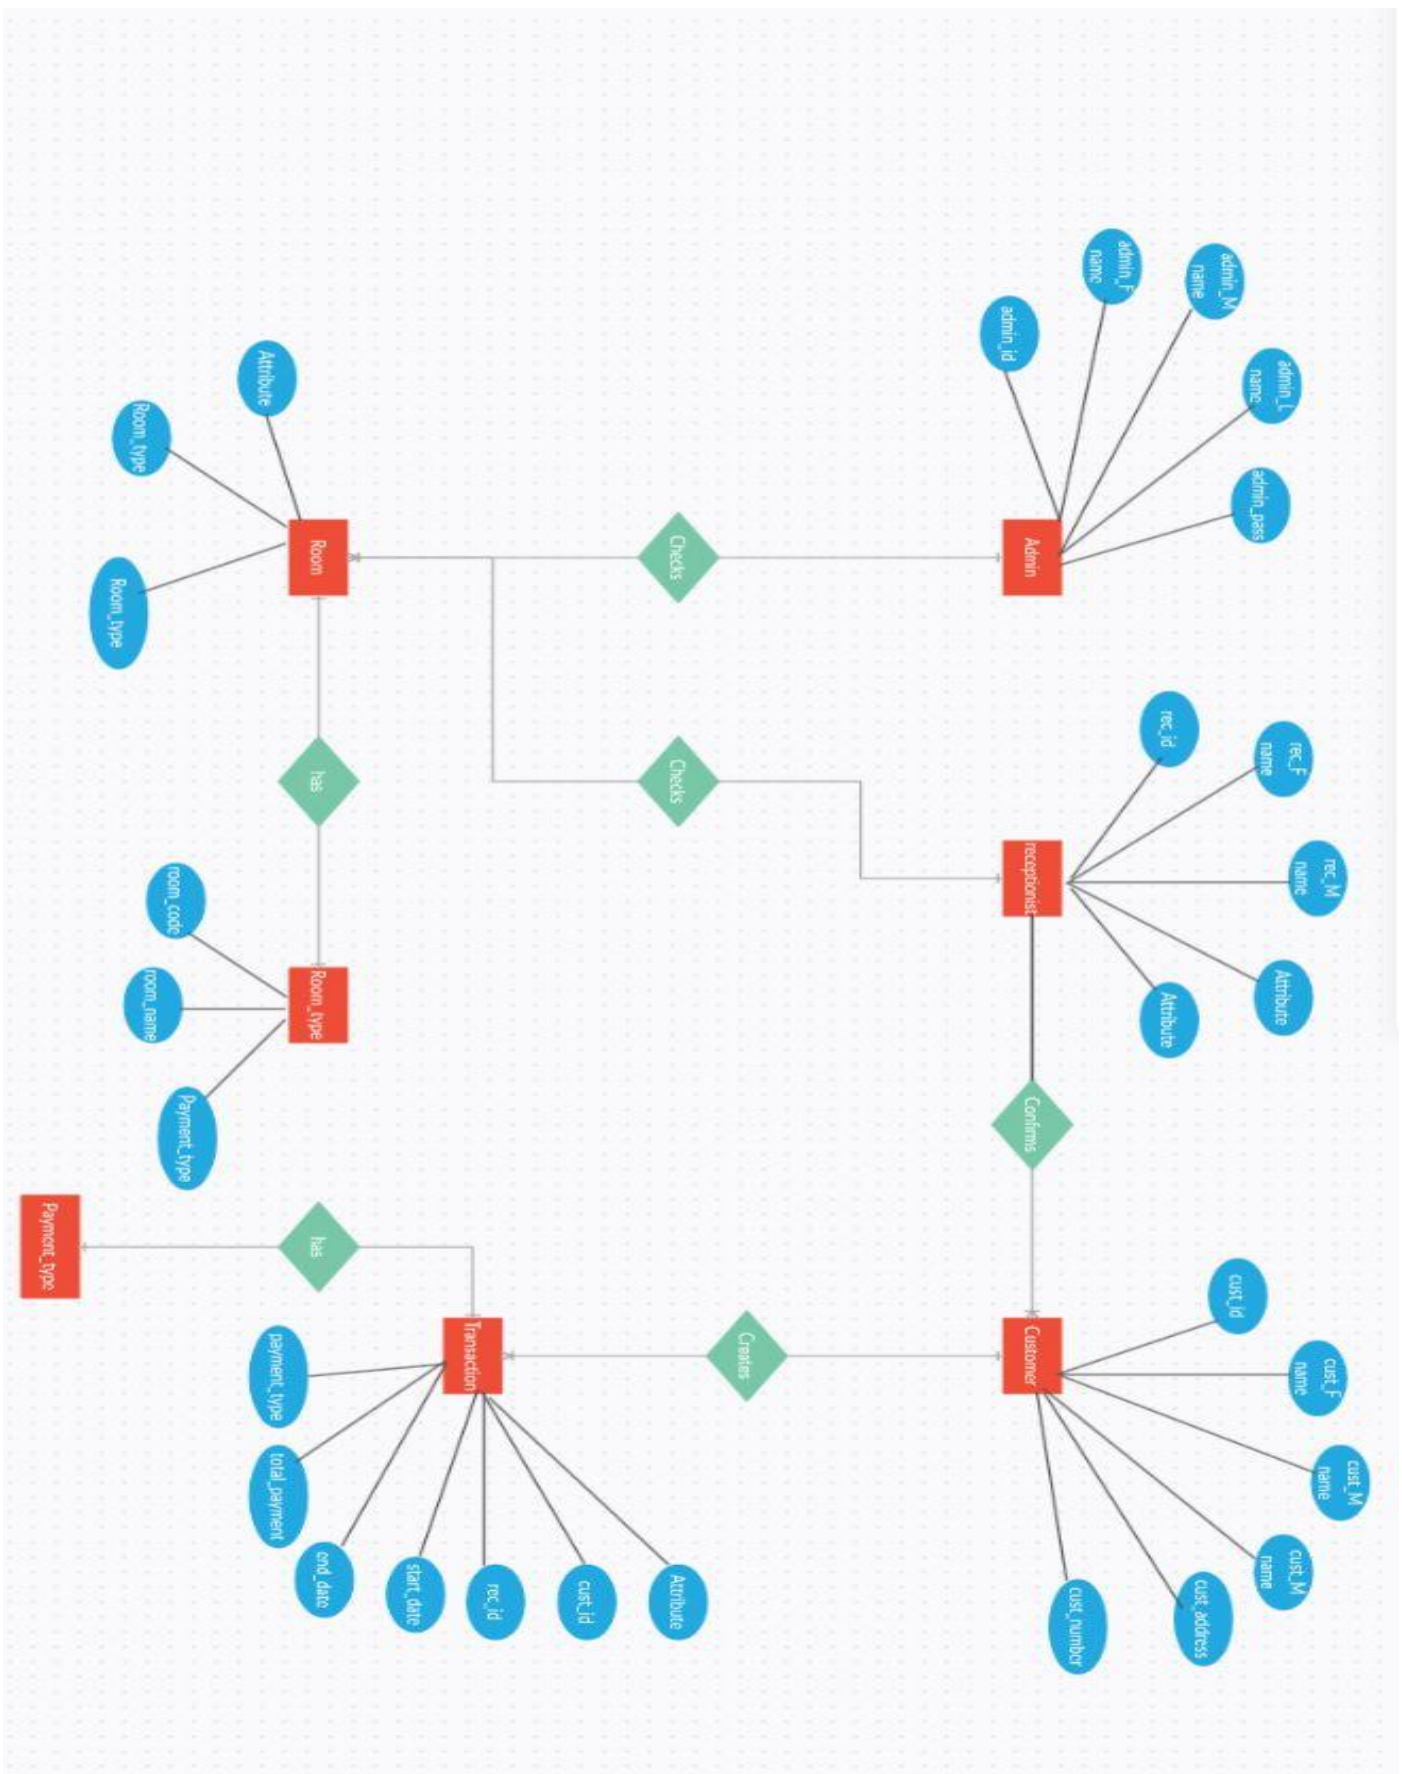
admin_id
admin_F name
admin_M name
admin_L name
admin_pass
Admin
Checks
Room
Attribute
Room_type
Room_type
has
Checks
rec_id
rec_F name
rec_M name
Attribute
Attribute
receptionist
Room_type
room_code
room_name
Payment_type
Confirms
Payment_type
has
Transaction
payment_type
total_payment
end_date
start_date
rec_id
cust_id
Attribute
Creates
Customer
cust_id
cust_F name
cust_M name
cust_M name
cust_address
cust_number